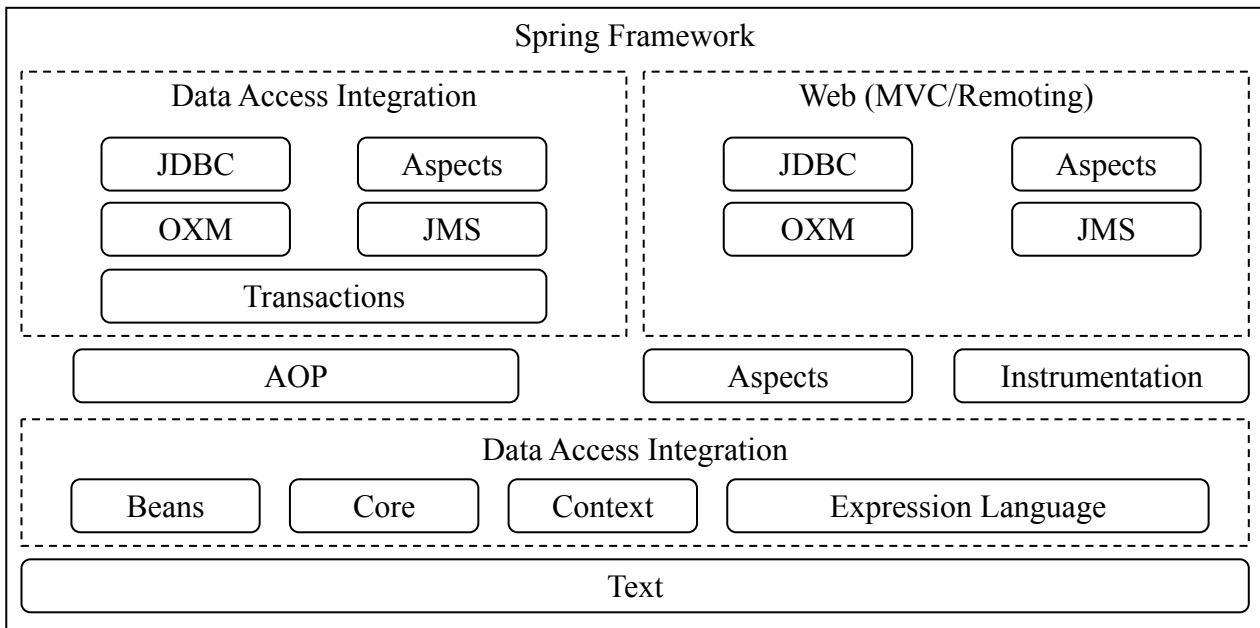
Spring Framework

Data Access Integration

JDBC

Aspects

OXM

JMS

Transactions

Web (MVC/Remoting)

JDBC

Aspects

OXM

JMS

AOP

Aspects

Instrumentation

Data Access Integration

Beans

Core

Context

Expression Language

Text